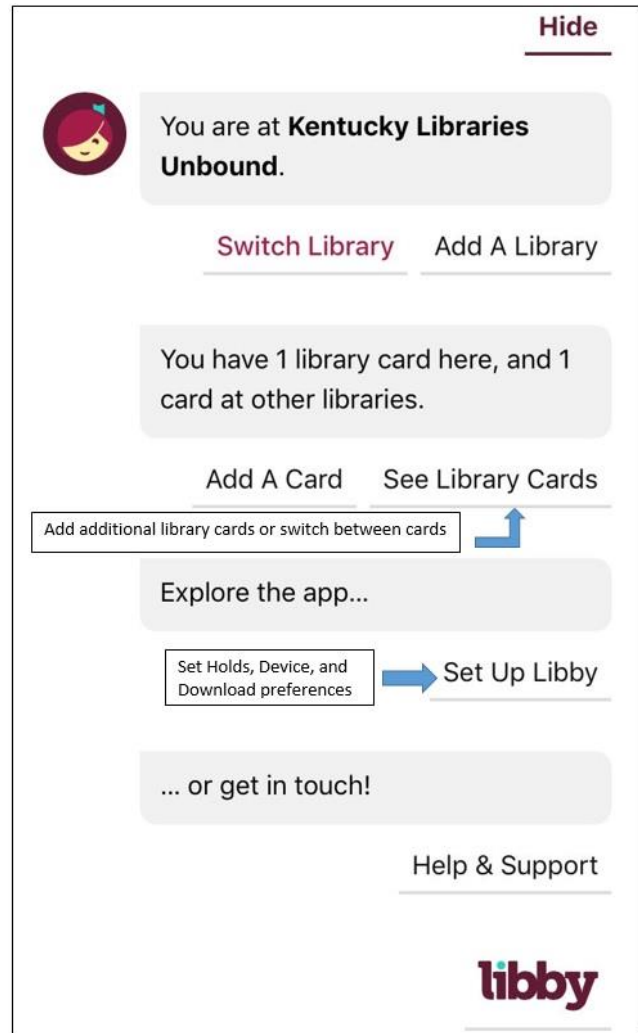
Hide

You are at **Kentucky Libraries Unbound**.

Switch Library

Add A Library

You have 1 library card here, and 1 card at other libraries.

Add A Card

See Library Cards

Add additional library cards or switch between cards

Explore the app...

Set Holds, Device, and Download preferences

Set Up Libby

... or get in touch!

Help & Support

libby